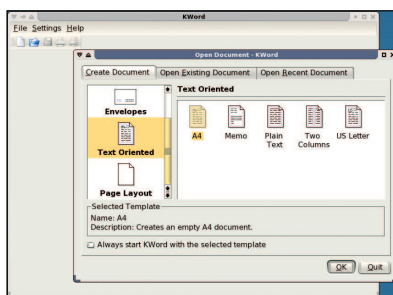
KWord

File Settings Help

Open Document - KWord

Create Document | Open Existing Document | Open Recent Document

Envelopes

Text Oriented

Page Layout

Text Oriented

A4

Memo

Plain Text

Two Columns

US Letter

Selected Template

Name: A4

Description: Creates an empty A4 document.

Always start KWord with the selected template

OK

Quit